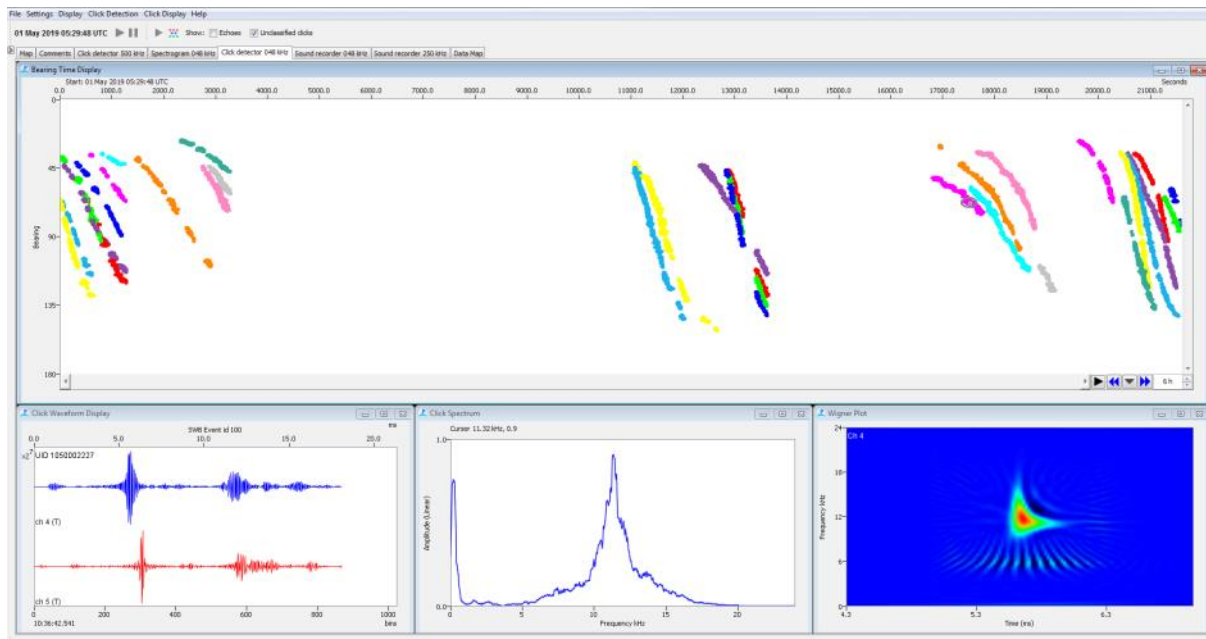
File Settings Display Click Detection Click Display Help

01 May 2019 05:29:48 UTC

Show: Echoes Unclassified clicks

Map Comments Click detector 500 kHz Spectrogram 048 kHz Click detector 048 kHz Sound recorder 048 kHz Sound recorder 250 kHz Data Map

Bearing Time Display

Start: 01 May 2019 05:29:48 UTC

0.0 1000.0 2000.0 3000.0 4000.0 5000.0 6000.0 7000.0 8000.0 9000.0 10000.0 11000.0 12000.0 13000.0 14000.0 15000.0 16000.0 17000.0 18000.0 19000.0 20000.0 21000.0 Seconds

0 45 90 135 180

Bearing

6 h

Click Waveform Display

SWB Event id 100

0.0 5.0 10.0 15.0 20.0 ms

$x2^7$ UID 1050002227

ch 4 (T)

ch 5 (T)

0 200 400 600 800 1000 bins

10:36:42.941

Click Spectrum

Cursor 11.32 kHz, 0.9

1.0

0.0

Amplitude (Linear)

0 5 10 15 20

Frequency kHz

Wigner Plot

Ch 4

24 18 12 6 0

Frequency kHz

4.3 5.3 6.3

Time (ms)